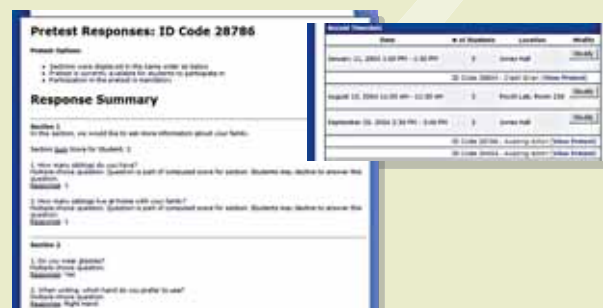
Pretest Responses: ID Code 28786

Pretest Options

Sections were displayed in the same order as below.
Pretest is currently available for students to participate in.
Participation in the pretest is mandatory.

Response Summary

Section 1
In this section, we would like to ask more information about your family.

Section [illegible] Score for Student: 2

1. How many siblings do you have?
Multiple choice question. Question is part of computed score for section. Students may decline to answer this question.
Response: 1

2. How many siblings live at home with your family?
Multiple choice question. Question is part of computed score for section. Students may decline to answer this question.
Response: 1

Section 2

1. Do you wear glasses?
Multiple choice question.
Response: Yes

2. When writing, which hand do you prefer to use?
Multiple choice question.
Response: Right Hand

| Date | # of Students | Location | Modify |
|---|---|---|---|
| January 21, 2004 1:00 PM - 1:30 PM | 2 | Jones Hall | Modify |
| ID Code 30614 - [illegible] (View Pretest) | | | |
| August 10, 2004 11:00 AM - 11:30 AM | 3 | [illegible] Lab, Room 150 | Modify |
| September 15, 2004 2:30 PM - 3:00 PM | 2 | Jones Hall | Modify |
| ID Code 28786 - Awaiting Admin (View Pretest) | | | |
| ID Code 30614 - Awaiting Admin (View Pretest) | | | |